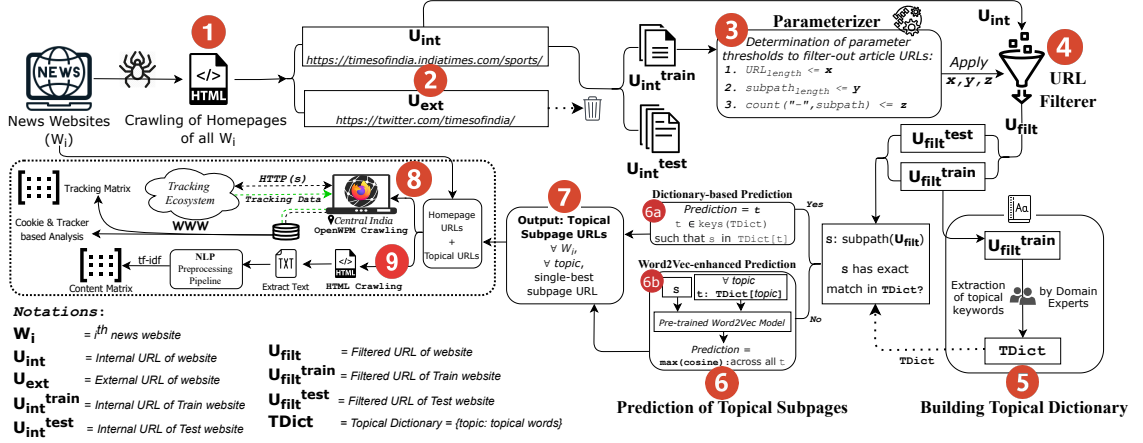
NEWS
News Websites ($W_i$)

HTML
Crawling of Homepages of all $W_i$

1

$U_{int}$
https://timesofindia.indiatimes.com/sports/

2

$U_{ext}$
https://twitter.com/timesofindia/

$U_{int}^{train}$

$U_{int}^{test}$

3
Parameterizer
Determination of parameter thresholds to filter-out article URLs:
1. $URL_{length}$ <= x
2. $subpath_{length}$ <= y
3. count("-",subpath) <= z

Apply
x,y,z

$U_{int}$

4
URL Filterer

$U_{filt}$

$U_{filt}^{test}$

$U_{filt}^{train}$

Tracking Matrix

Tracking Ecosystem

HTTP(s)

Tracking Data

8

Central India
OpenWPM Crawling

WWW

Cookie & Tracker based Analysis

Homepage URLs + Topical URLs

Content Matrix

tf-idf

NLP Preprocessing Pipeline

TXT
Extract Text

HTML
HTML Crawling

9

7
Output: Topical Subpage URLs
∀ $W_i$,
∀ topic,
single-best subpage URL

Dictionary-based Prediction
6a
Prediction = t
t ∈ keys(TDict)
such that s in TDict[t]

Yes

Word2Vec-enhanced Prediction
6b
s
∀ topic
t: TDict[topic]
Pre-trained Word2Vec Model
Prediction =
max(cosine):across all t

No

6
Prediction of Topical Subpages

s: subpath($U_{filt}$)
s has exact match in TDict?

TDict

$U_{filt}^{train}$

Extraction of topical keywords

by Domain Experts

TDict

5
Building Topical Dictionary

Notations:
$W_i$ = $i^{th}$ news website
$U_{int}$ = Internal URL of website
$U_{ext}$ = External URL of website
$U_{int}^{train}$ = Internal URL of Train website
$U_{int}^{test}$ = Internal URL of Test website
$U_{filt}$ = Filtered URL of website
$U_{filt}^{train}$ = Filtered URL of Train website
$U_{filt}^{test}$ = Filtered URL of Test website
TDict = Topical Dictionary = {topic: topical words}